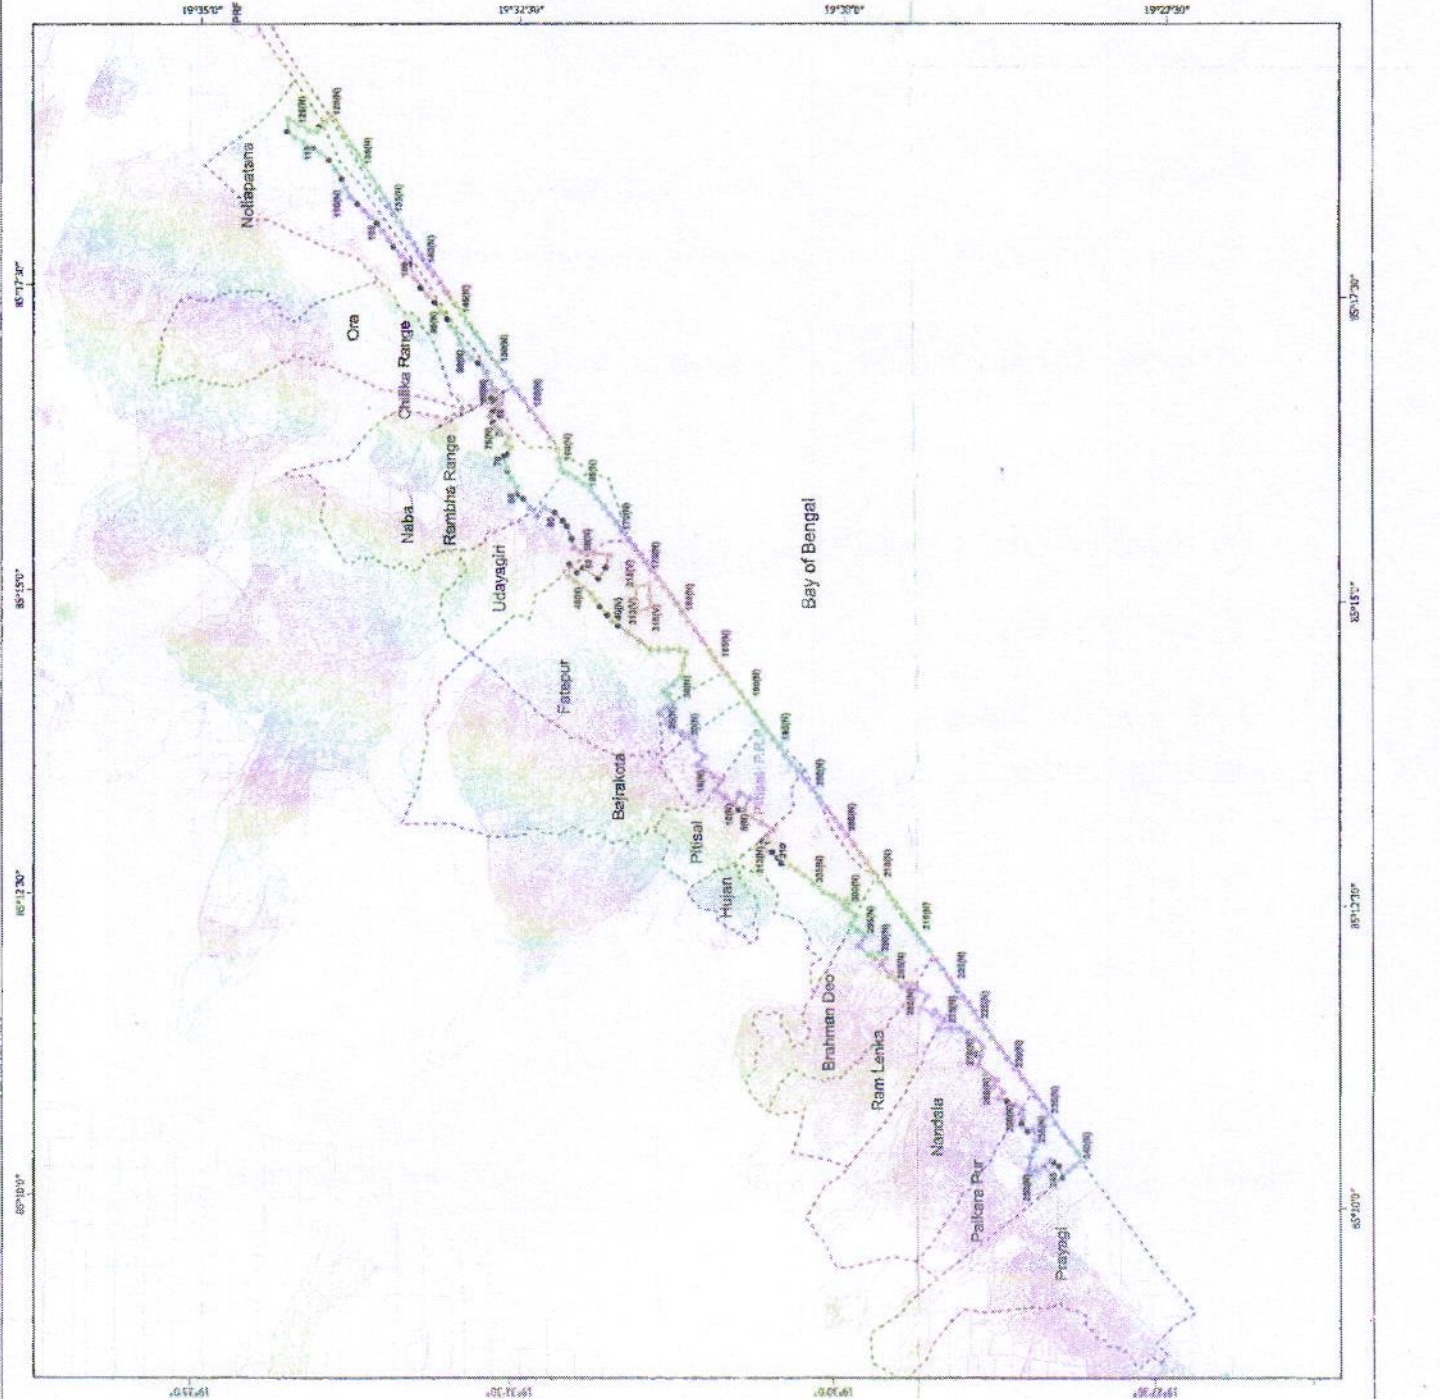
19°35'0"
19°32'30"
19°30'0"
19°27'30"
85°17'30"
85°15'0"
85°12'30"
85°10'0"
85°17'30"
85°15'0"
85°12'30"
85°10'0"
19°35'0"
19°32'30"
19°30'0"
19°27'30"

Noliapatana
Ora
Chilika Range
Rambha Range
Naba
Udayagiri
Bay of Bengal
Fatepur
Bajrakota
Pitisal
Hujan
Brahman Deo
Ram Lenka
Nandala
Palkera Pur
Prayagi